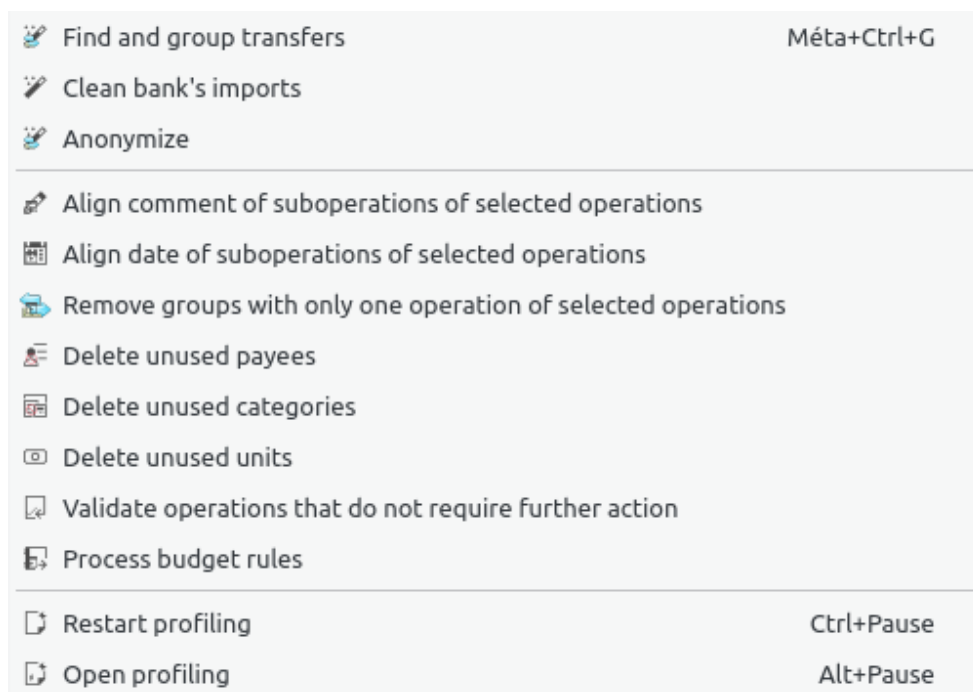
Find and group transfers Méta+Ctrl+G
Clean bank's imports
Anonymize

Align comment of suboperations of selected operations
Align date of suboperations of selected operations
Remove groups with only one operation of selected operations
Delete unused payees
Delete unused categories
Delete unused units
Validate operations that do not require further action
Process budget rules

Restart profiling Ctrl+Pause
Open profiling Alt+Pause